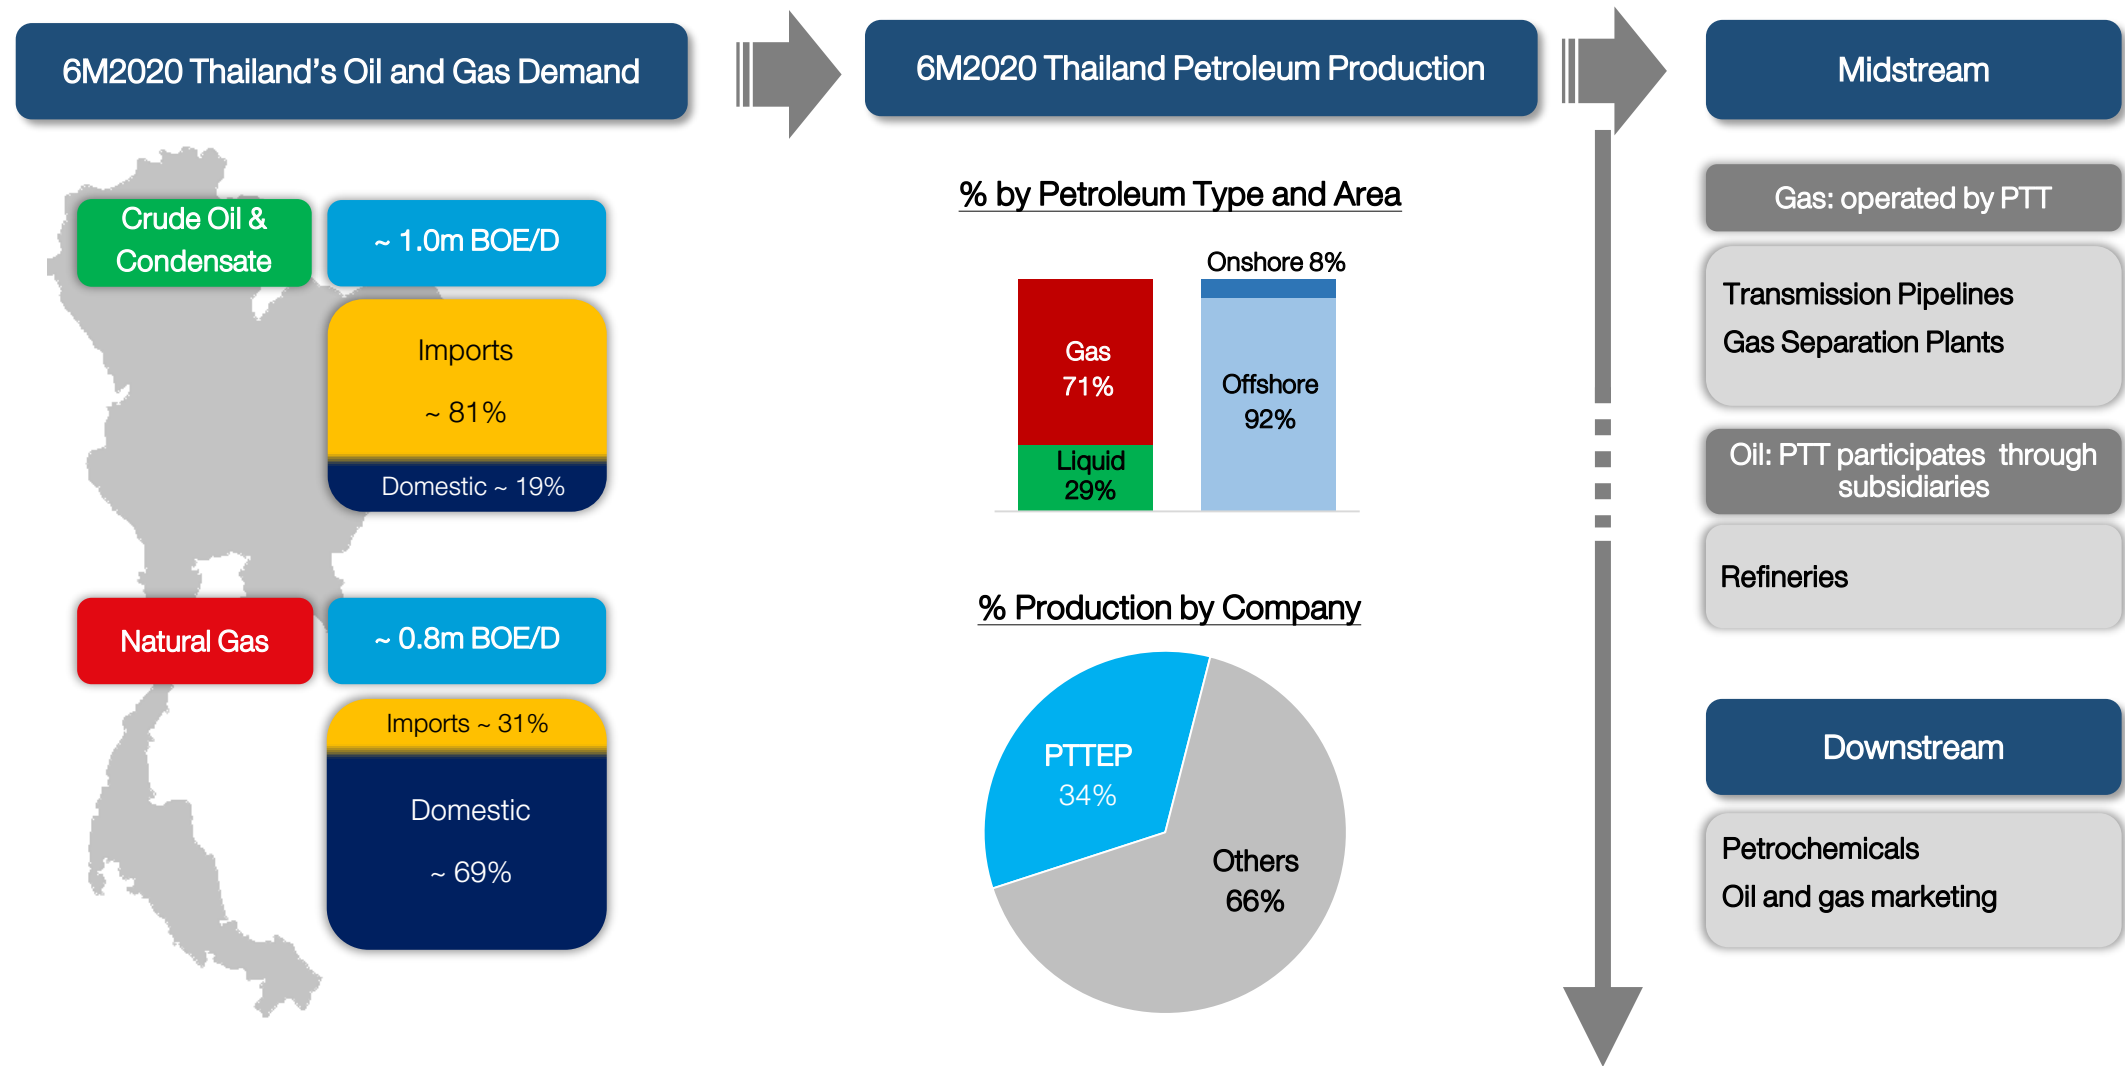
6M2020 Thailand's Oil and Gas Demand

Crude Oil & Condensate

~ 1.0m BOE/D

Imports

~ 81%

Domestic ~ 19%

Natural Gas

~ 0.8m BOE/D

Imports ~ 31%

Domestic

~ 69%

6M2020 Thailand Petroleum Production

% by Petroleum Type and Area

Gas 71%

Liquid 29%

Onshore 8%

Offshore 92%

% Production by Company

PTTEP 34%

Others 66%

Midstream

Gas: operated by PTT

Transmission Pipelines
Gas Separation Plants

Oil: PTT participates through subsidiaries

Refineries

Downstream

Petrochemicals
Oil and gas marketing